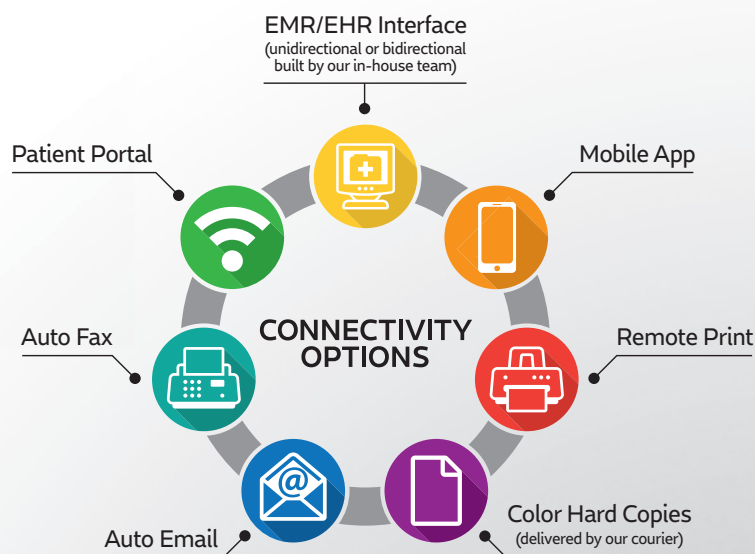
EMR/EHR Interface
(unidirectional or bidirectional built by our in-house team)

Patient Portal

Mobile App

CONNECTIVITY OPTIONS

Auto Fax

Remote Print

Auto Email

Color Hard Copies
(delivered by our courier)